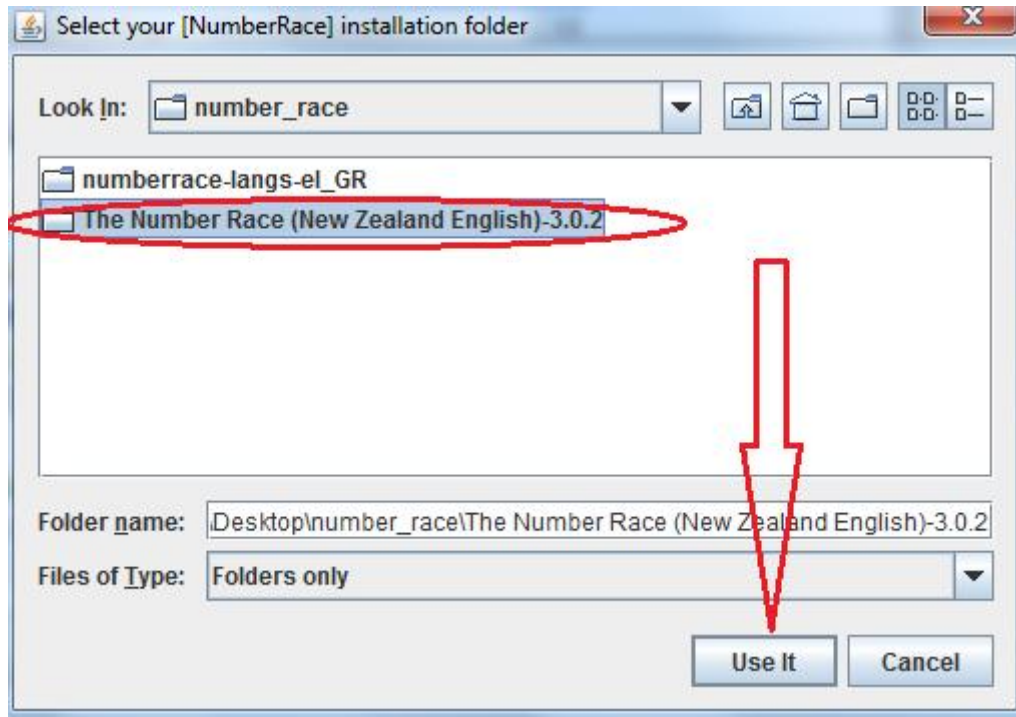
Select your [NumberRace] installation folder

Look In: number_race

numberrace-langs-el_GR
The Number Race (New Zealand English)-3.0.2

Folder name: \Desktop\number_race\The Number Race (New Zealand English)-3.0.2
Files of Type: Folders only

Use It
Cancel